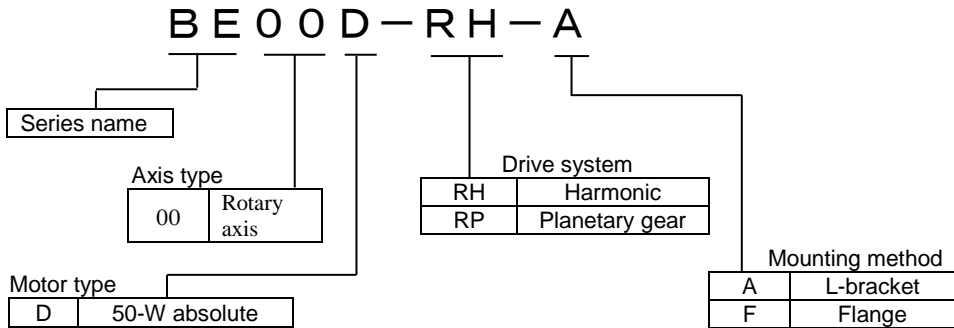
BE00D－RH－A

Series name

Axis type

| 00 | Rotary axis |
|---|---|

Drive system

| RH | Harmonic |
|---|---|
| RP | Planetary gear |

Motor type

| D | 50-W absolute |
|---|---|

Mounting method

| A | L-bracket |
|---|---|
| F | Flange |